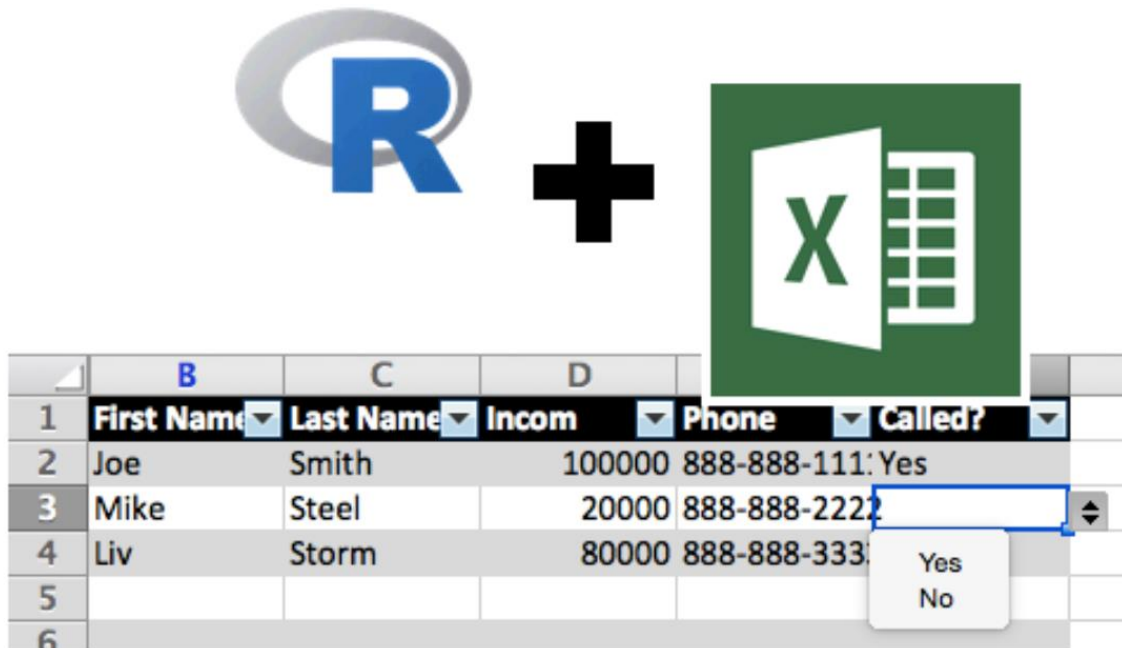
R + X

|   | B | C | D |   |   |
|---|---|---|---|---|---|
| 1 | First Name | Last Name | Incom | Phone | Called? |
| 2 | Joe | Smith | 100000 | 888-888-111 | Yes |
| 3 | Mike | Steel | 20000 | 888-888-2222 |  |
| 4 | Liv | Storm | 80000 | 888-888-333 |  |
| 5 |  |  |  |  |  |
| 6 |  |  |  |  |  |

Yes
No